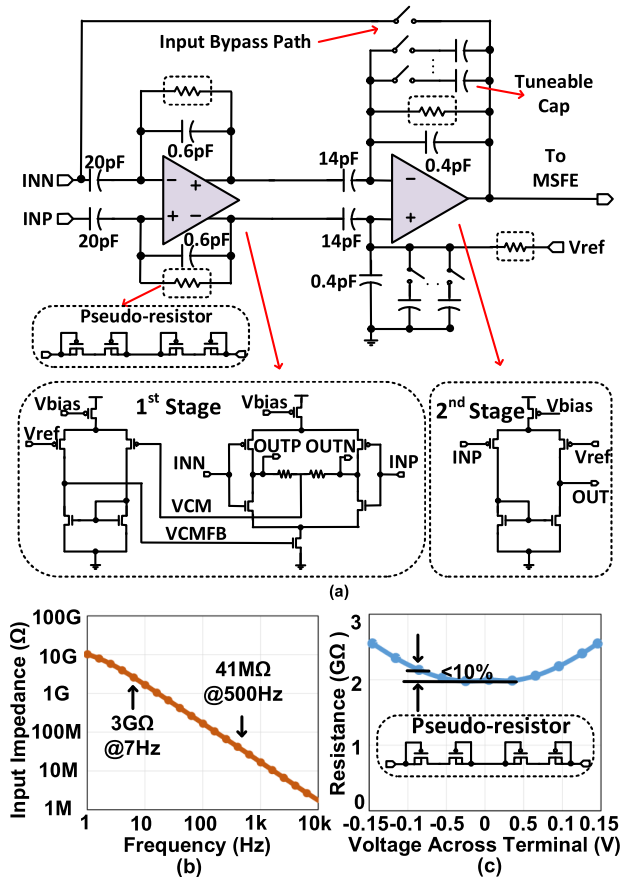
Input Bypass Path

Tuneable Cap

0.6pF

20pF

INN

INP

20pF

0.6pF

14pF

0.4pF

To MSFE

14pF

Vref

0.4pF

Pseudo-resistor

Vbias

$1^{st}$ Stage

Vbias

Vref

OUTP OUTN

INN

INP

VCM

VCMFB

$2^{nd}$ Stage

Vbias

INP

Vref

OUT

(a)

Input Impedance (Ω)

100G

10G

1G

100M

10M

1M

3GΩ @7Hz

41MΩ @500Hz

1

10

100

1k

10k

Frequency (Hz)

(b)

Resistance (GΩ)

3

2

1

0

<10%

Pseudo-resistor

-0.15 -0.1 -0.5 0 0.5 0.1 0.15

Voltage Across Terminal (V)

(c)